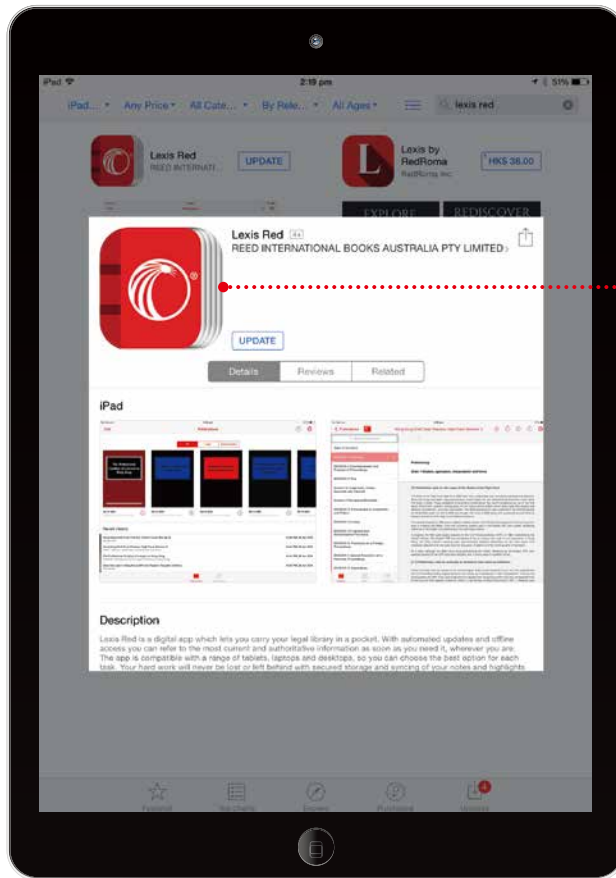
iPad
2:19 pm
51%
iPad Any Price All Cate... By Rele... All Ages
lexis red

Lexis Red
REED INTERNATI...
UPDATE

Lexis by RedRoma
RedRoma Inc.
HK$ 38.00

EXPLORE
REDISCOVER

Lexis Red 4+
REED INTERNATIONAL BOOKS AUSTRALIA PTY LIMITED

UPDATE

Details Reviews Related

iPad

Description
Lexis Red is a digital app which lets you carry your legal library in a pocket. With automated updates and offline access you can refer to the most current and authoritative information as soon as you need it, wherever you are. The app is compatible with a range of tablets, laptops and desktops, so you can choose the best option for each task. Your hard work will never be lost or left behind with secured storage and syncing of your notes and highlights

Featured Top Charts Explore Purchased Updates
4